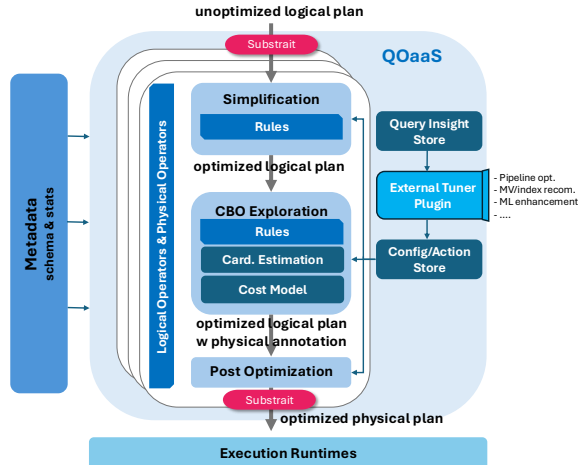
unoptimized logical plan

Substrait

QOaaS

Metadata
schema & stats

Logical Operators & Physical Operators

Simplification

Rules

optimized logical plan

CBO Exploration

Rules

Card. Estimation

Cost Model

optimized logical plan
w physical annotation

Post Optimization

Substrait

optimized physical plan

Query Insight Store

External Tuner Plugin

- Pipeline opt.
- MV/index recom.
- ML enhancement
- ....

Config/Action Store

Execution Runtimes